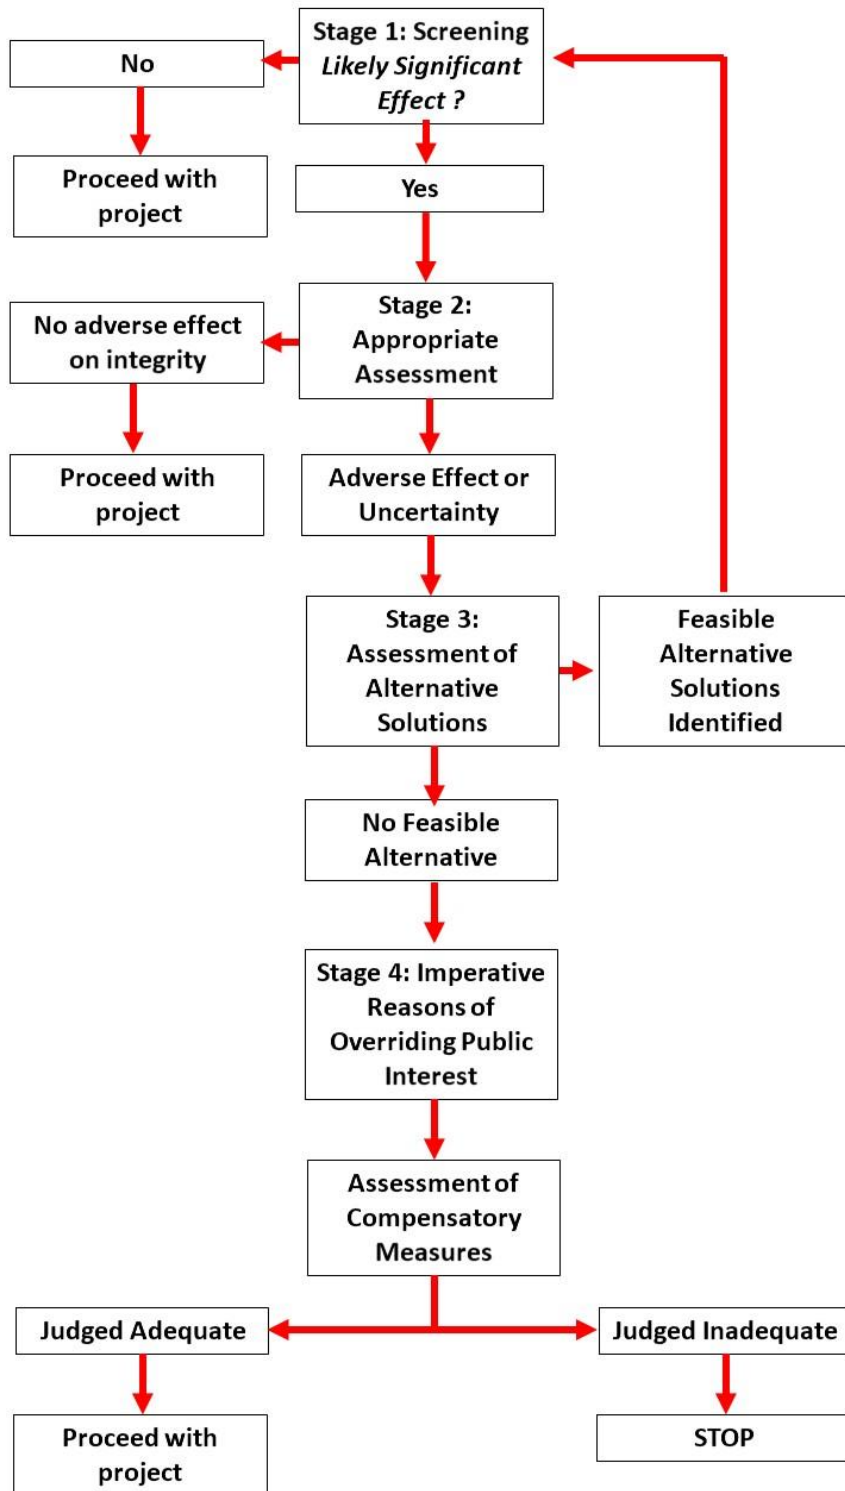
Stage 1: Screening
*Likely Significant Effect ?*

No

Proceed with project

Yes

Stage 2: Appropriate Assessment

No adverse effect on integrity

Proceed with project

Adverse Effect or Uncertainty

Stage 3: Assessment of Alternative Solutions

Feasible Alternative Solutions Identified

No Feasible Alternative

Stage 4: Imperative Reasons of Overriding Public Interest

Assessment of Compensatory Measures

Judged Adequate

Judged Inadequate

Proceed with project

STOP